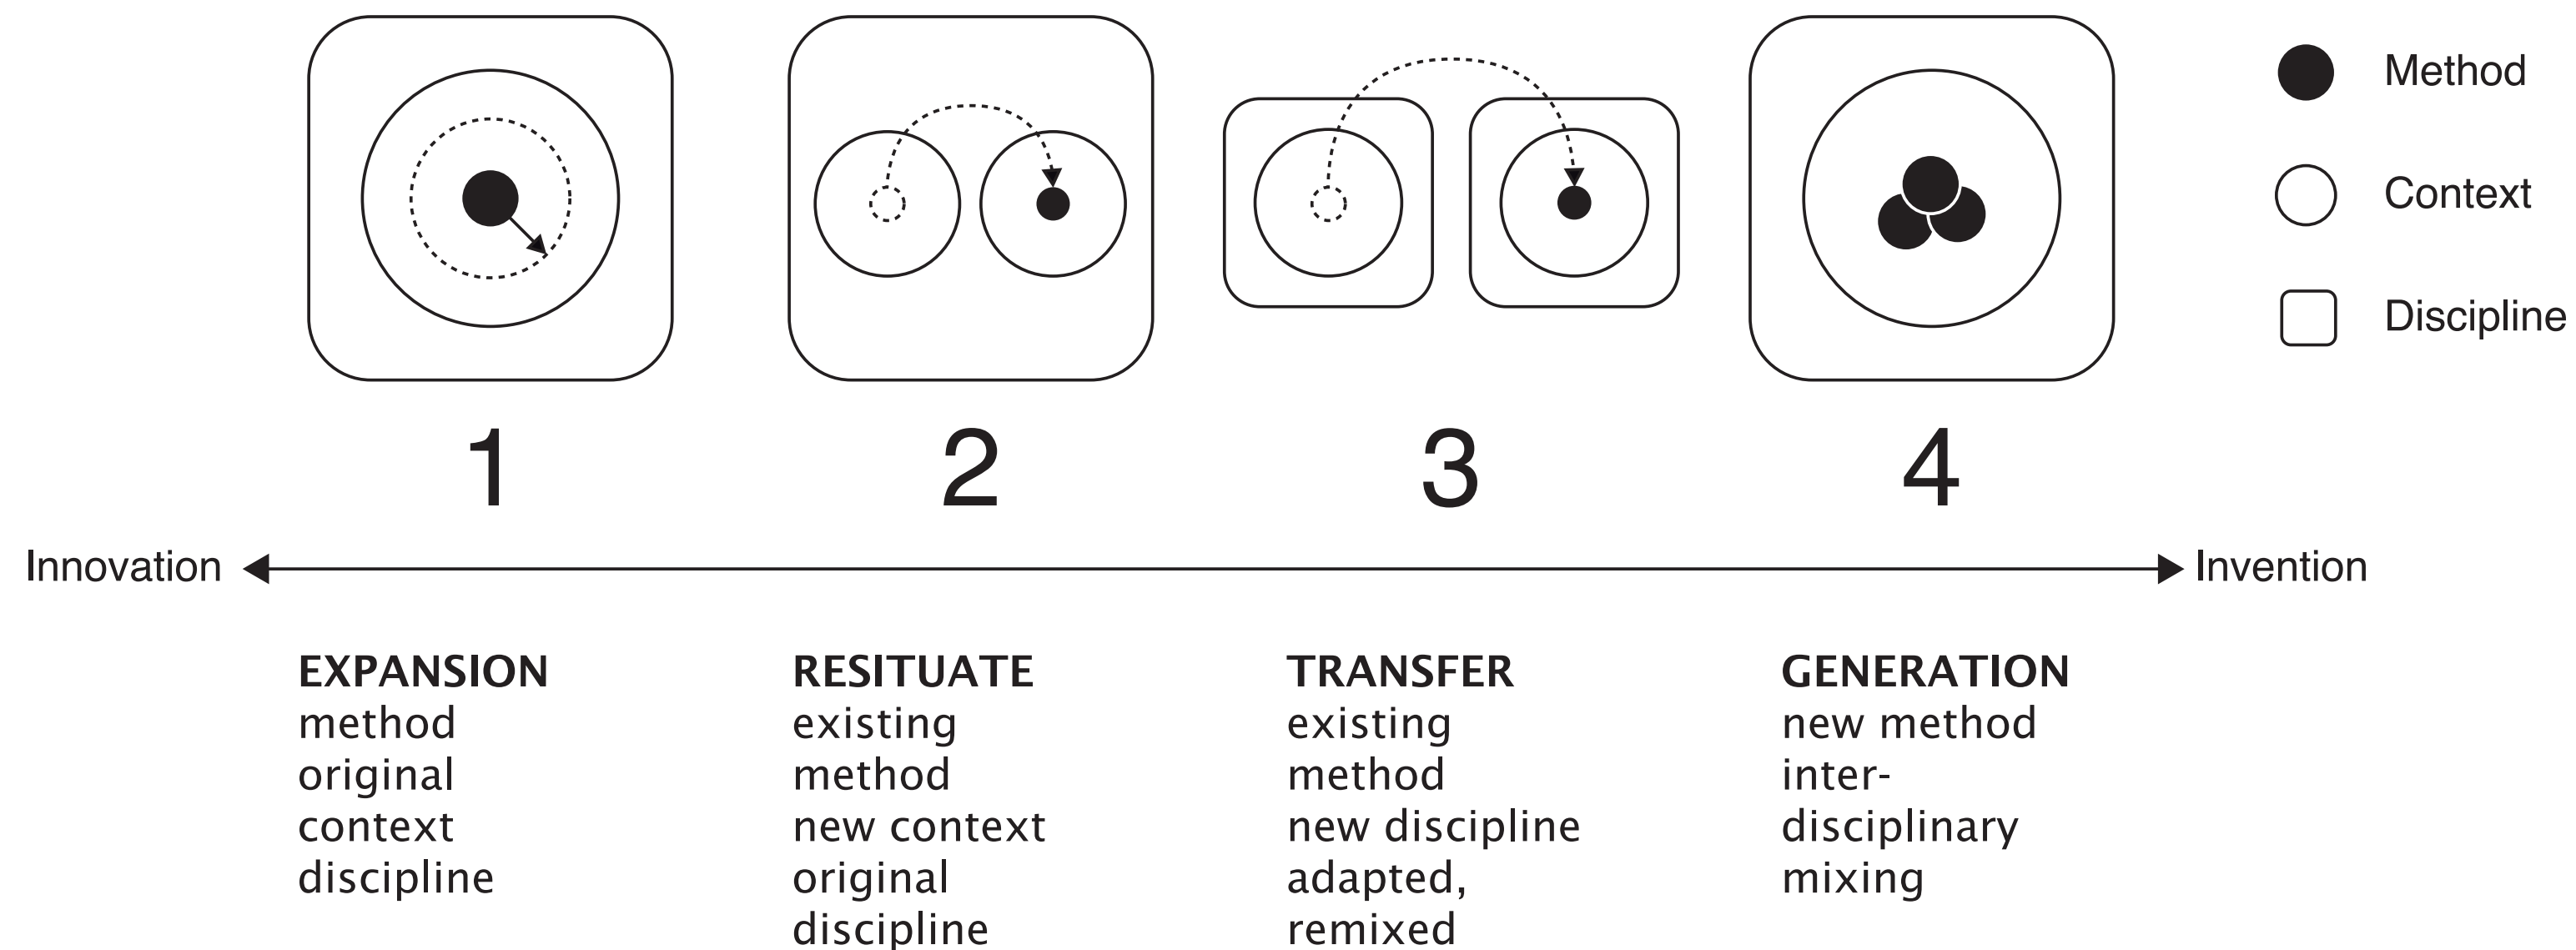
Method

Context

Discipline

1

2

3

4

Innovation

Invention

EXPANSION
method original context discipline

RESITUATE
existing method new context original discipline

TRANSFER
existing method new discipline adapted, remixed

GENERATION
new method interdisciplinary mixing